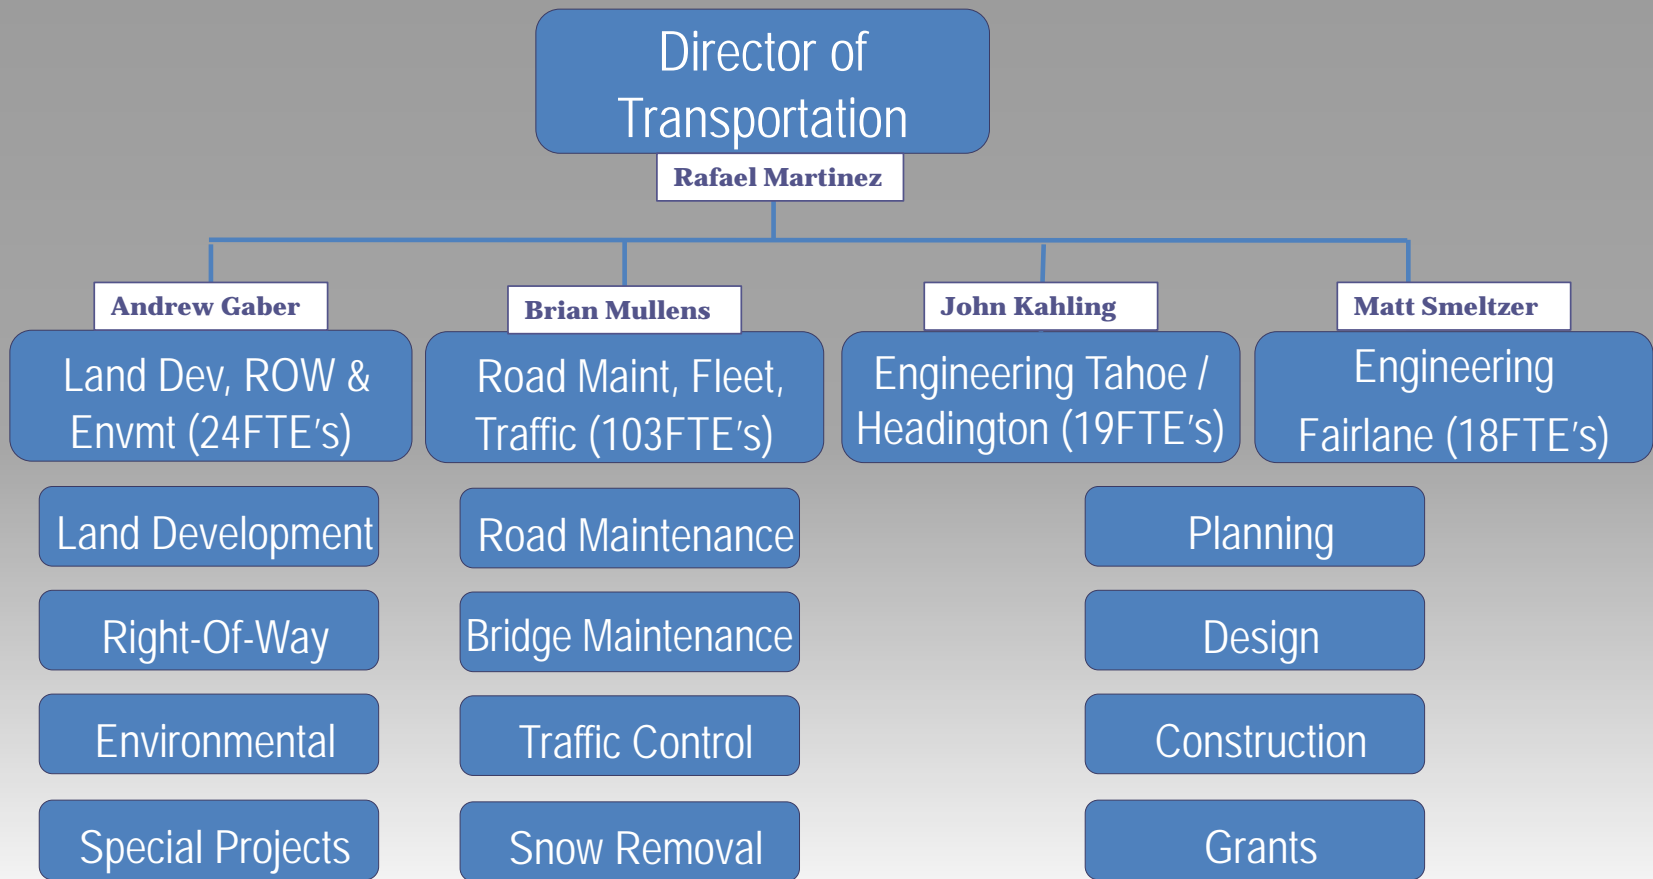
Director of Transportation

Rafael Martinez

Andrew Gaber

Land Dev, ROW & Envmt (24FTE's)

Land Development

Right-Of-Way

Environmental

Special Projects

Brian Mullens

Road Maint, Fleet, Traffic (103FTE's)

Road Maintenance

Bridge Maintenance

Traffic Control

Snow Removal

John Kahling

Engineering Tahoe / Headington (19FTE's)

Matt Smeltzer

Engineering Fairlane (18FTE's)

Planning

Design

Construction

Grants